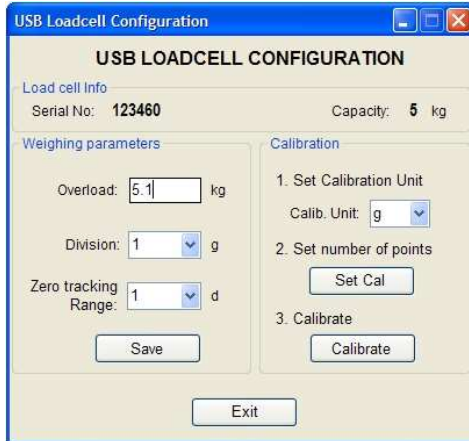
USB Loadcell Configuration

USB LOADCELL CONFIGURATION

Load cell Info

Serial No: 123460

Capacity: 5 kg

Weighing parameters

Overload: 5.1 kg

Division: 1 g

Zero tracking Range: 1 d

Save

Calibration

1. Set Calibration Unit

Calib. Unit: g

2. Set number of points

Set Cal

3. Calibrate

Calibrate

Exit